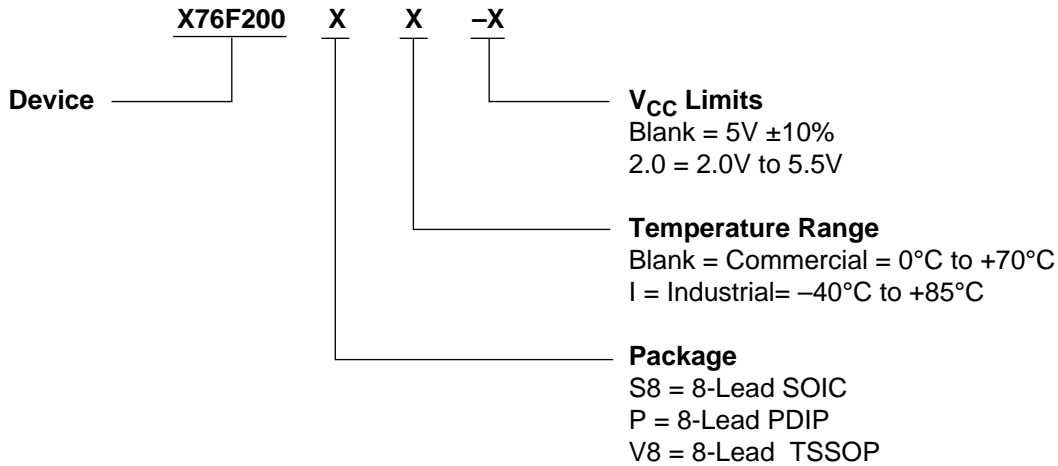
X76F200 X X –X

Device

$V_{CC}$ Limits
Blank = 5V ±10%
2.0 = 2.0V to 5.5V

Temperature Range
Blank = Commercial = 0°C to +70°C
I = Industrial= –40°C to +85°C

Package
S8 = 8-Lead SOIC
P = 8-Lead PDIP
V8 = 8-Lead TSSOP